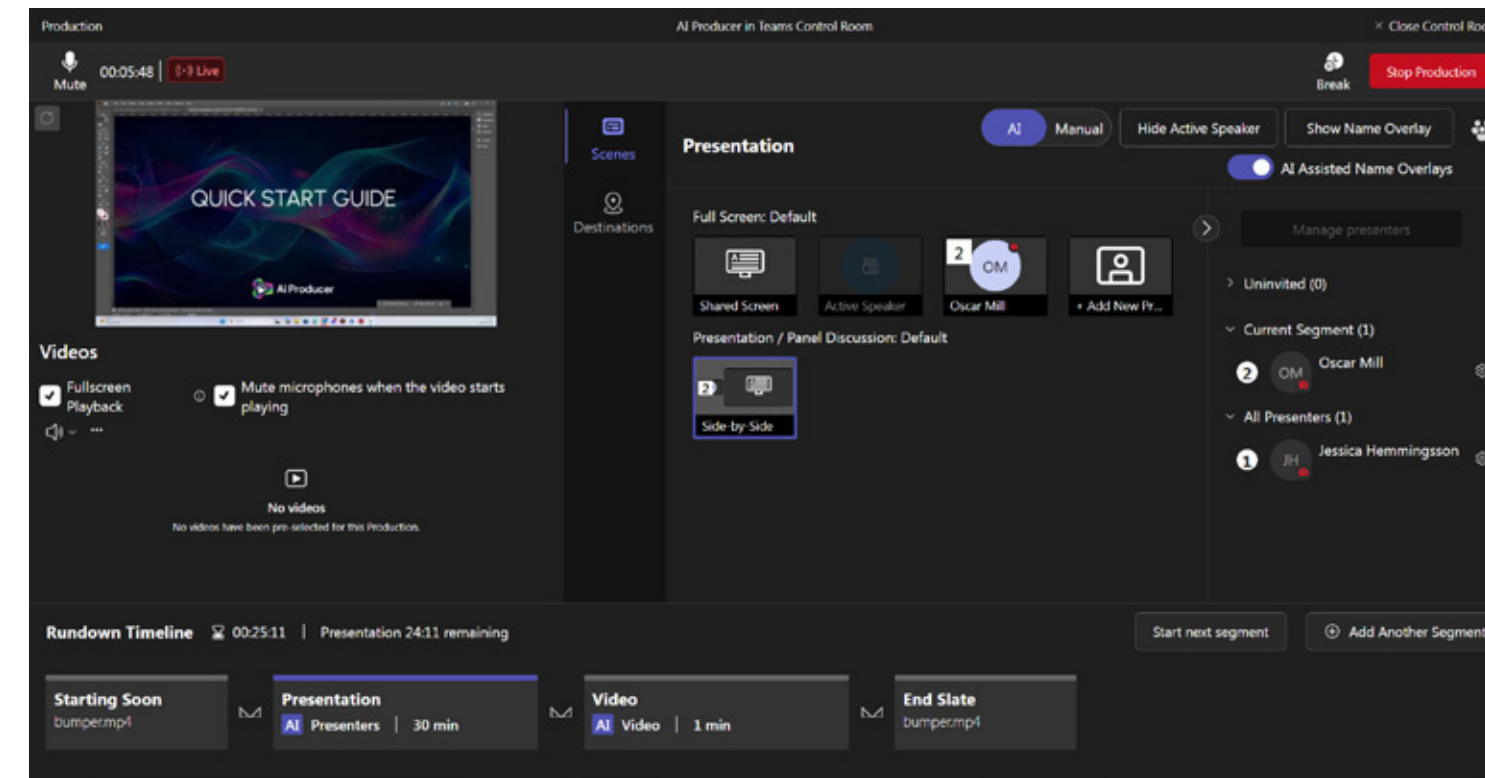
Production

AI Producer in Teams Control Room

× Close Control Roo

Mute 00:05:48 | Live

Break Stop Production

QUICK START GUIDE

AI Producer

Videos

Fullscreen Playback

Mute microphones when the video starts playing

No videos

No videos have been pre-selected for this Production.

Scenes

Destinations

Presentation

AI Manual

Hide Active Speaker

Show Name Overlay

AI Assisted Name Overlays

Full Screen: Default

Shared Screen

Active Speaker

2 OM Oscar Mill

+ Add New Pr...

Presentation / Panel Discussion: Default

2 Side-by-Side

Manage presenters

Uninvited (0)

Current Segment (1)

2 OM Oscar Mill

All Presenters (1)

1 JH Jessica Hemmingsson

Rundown Timeline 00:25:11 | Presentation 24:11 remaining

Start next segment

Add Another Segment

Starting Soon
bumper.mp4

Presentation
AI Presenters | 30 min

Video
AI Video | 1 min

End Slate
bumper.mp4